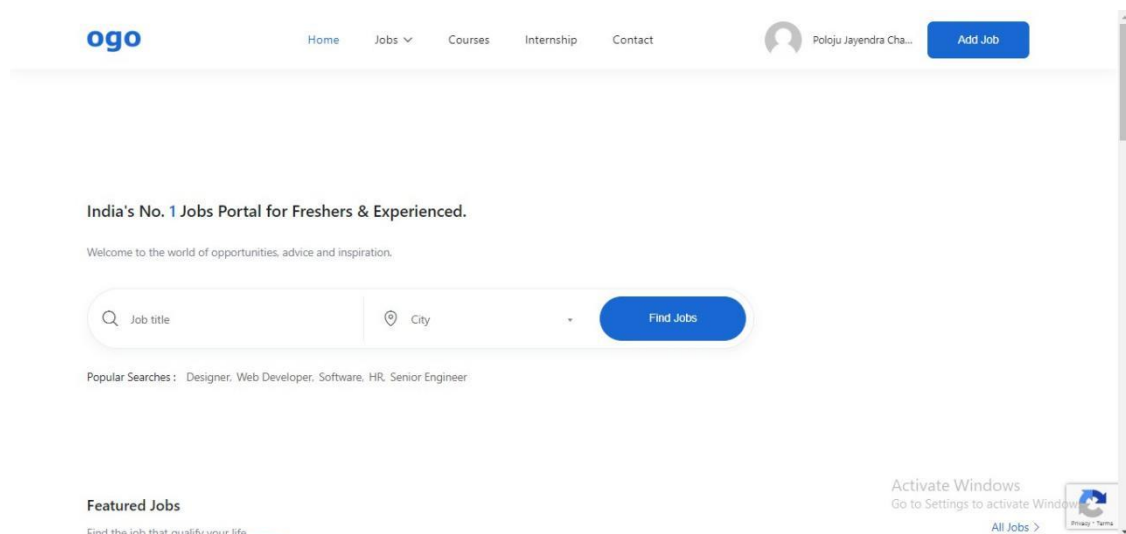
ogo

Home Jobs Courses Internship Contact

Poloju Jayendra Cha...

Add Job

India's No. 1 Jobs Portal for Freshers & Experienced.

Welcome to the world of opportunities, advice and inspiration.

Job title

City

Find Jobs

Popular Searches : Designer, Web Developer, Software, HR, Senior Engineer

Featured Jobs

Find the job that qualify your life

Activate Windows
Go to Settings to activate Windows.

All Jobs >

Privacy - Terms